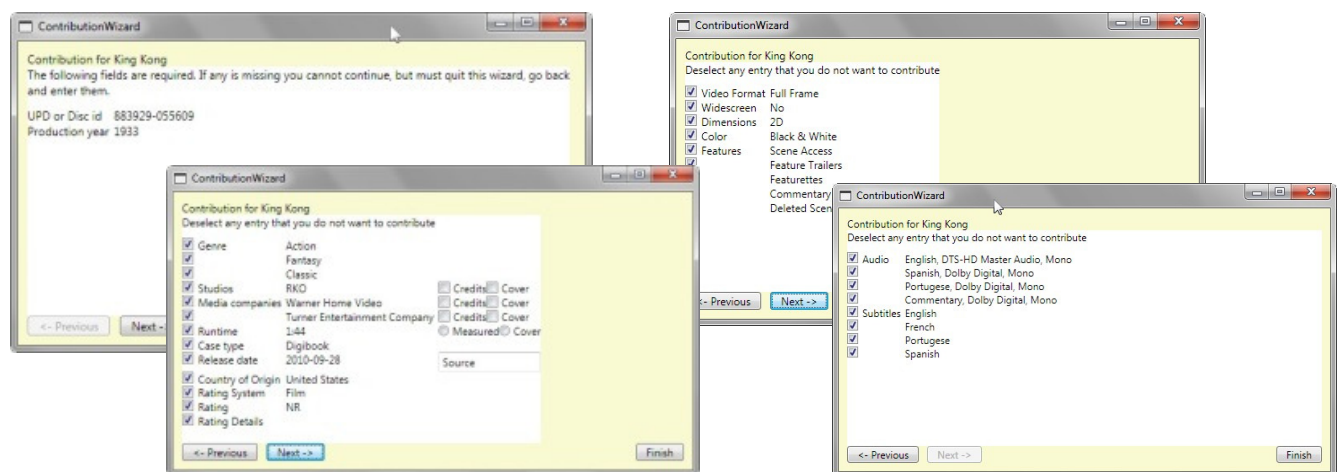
ContributionWizard

Contribution for King Kong
The following fields are required. If any is missing you cannot continue, but must quit this wizard, go back and enter them.

UPD or Disc id 883929-055609
Production year 1933

<- Previous
Next -

ContributionWizard

Contribution for King Kong
Deselect any entry that you do not want to contribute

Genre Action
Fantasy
Classic
Studios RKO
Media companies Warner Home Video
Turner Entertainment Company
Runtime 1:44
Case type Digibook
Release date 2010-09-28

Country of Origin United States
Rating System Film
Rating NR
Rating Details

Credits Cover
Credits Cover
Credits Cover
Measured Cover

Source

<- Previous
Next ->
Finish

ContributionWizard

Contribution for King Kong
Deselect any entry that you do not want to contribute

Video Format Full Frame
Widescreen No
Dimensions 2D
Color Black & White
Features Scene Access
Feature Trailers
Featurettes
Commentary
Deleted Scen

<- Previous
Next ->

ContributionWizard

Contribution for King Kong
Deselect any entry that you do not want to contribute

Audio English, DTS-HD Master Audio, Mono
Spanish, Dolby Digital, Mono
Portugese, Dolby Digital, Mono
Commentary, Dolby Digital, Mono
Subtitles English
French
Portugese
Spanish

<- Previous
Next ->
Finish